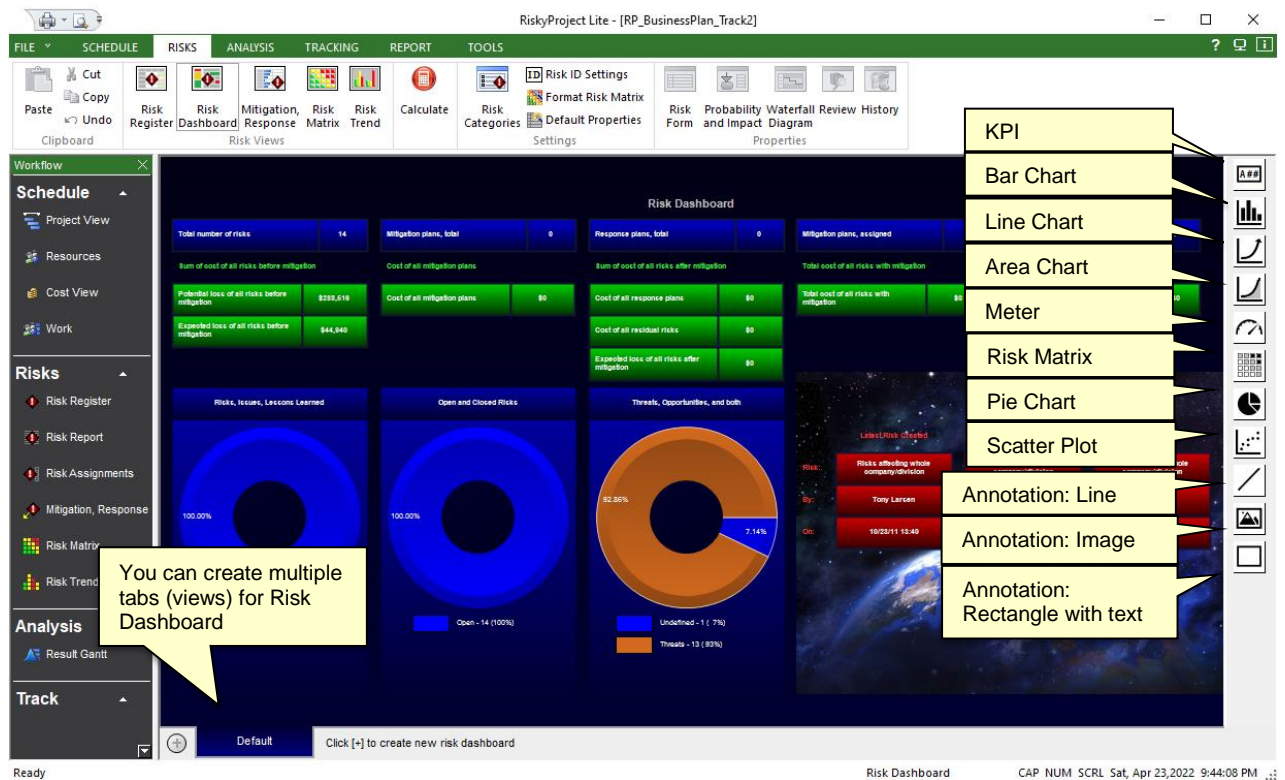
RiskyProject Lite - [RP_BusinessPlan_Track2]

FILE SCHEDULE RISKS ANALYSIS TRACKING REPORT TOOLS

Paste Cut Copy Undo
Clipboard

Risk Register Risk Dashboard Mitigation, Response Risk Matrix Risk Trend
Risk Views

Calculate

Risk Categories
Risk ID Settings
Format Risk Matrix
Default Properties
Settings

Risk Form Probability and Impact Waterfall Diagram Review History
Properties

Workflow

Schedule
Project View
Resources
Cost View
Work

Risks
Risk Register
Risk Report
Risk Assignments
Mitigation, Response
Risk Matrix
Risk Trend

Analysis
Result Gantt

Track

Risk Dashboard

| Total number of risks | 14 |
|---|---|

| Mitigation plans, total | 0 |
|---|---|

| Response plans, total | 0 |
|---|---|

| Mitigation plans, assigned | |
|---|---|

Sum of cost of all risks before mitigation
Cost of all mitigation plans
Sum of cost of all risks after mitigation
Total cost of all risks with mitigation

| Potential loss of all risks before mitigation | $283,616 |
|---|---|
| Expected loss of all risks before mitigation | $44,940 |

| Cost of all mitigation plans | $0 |
|---|---|

| Cost of all responce plans | $0 |
|---|---|
| Cost of all residual risks | $0 |
| Expected loss of all risks after mitigation | $0 |

| Total cost of all risks with mitigation | $0 |
|---|---|

Risks, Issues, Lessons Learned
100.00%

Open and Closed Risks
100.00%
Open - 14 (100%)

Threats, Opportunities, and both
92.86%
7.14%
Undefined - 1 ( 7%)
Threats - 13 (93%)

Latest Risk Created
Risk: Risks affecting whole company/division
By: Tony Larsen
On: 10/23/11 13:40

KPI
Bar Chart
Line Chart
Area Chart
Meter
Risk Matrix
Pie Chart
Scatter Plot
Annotation: Line
Annotation: Image
Annotation: Rectangle with text

You can create multiple tabs (views) for Risk Dashboard

Default
Click [+] to create new risk dashboard

Ready
Risk Dashboard
CAP NUM SCRL Sat, Apr 23,2022 9:44:08 PM